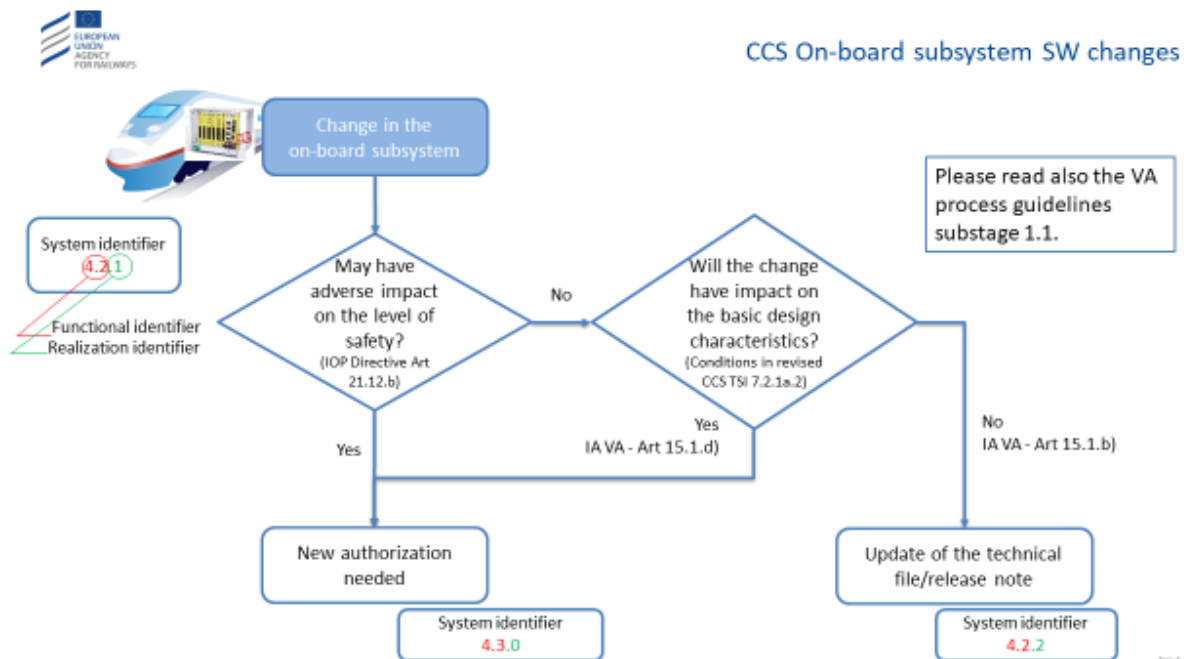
EUROPEAN UNION AGENCY FOR RAILWAYS

CCS On-board subsystem SW changes

Change in the on-board subsystem

Please read also the VA process guidelines substage 1.1.

System identifier
4.2.1

Functional identifier
Realization identifier

May have adverse impact on the level of safety?
(IOP Directive Art 21.12.b)

No

Will the change have impact on the basic design characteristics?
(Conditions in revised CCS TSI 7.2.1a.2)

Yes
IA VA - Art 15.1.d)

No
IA VA - Art 15.1.b)

Yes

New authorization needed

System identifier
4.3.0

Update of the technical file/release note

System identifier
4.2.2